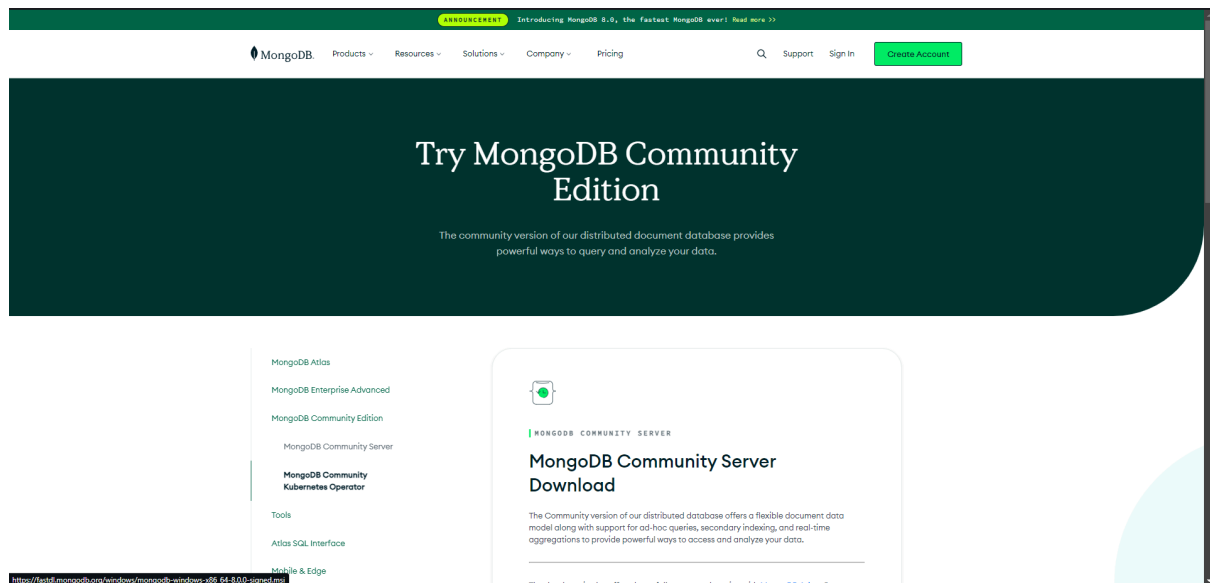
ANNOUNCEMENT Introducing MongoDB 8.0, the fastest MongoDB ever! Read more >>

MongoDB. Products Resources Solutions Company Pricing Support Sign In Create Account

Try MongoDB Community Edition

The community version of our distributed document database provides powerful ways to query and analyze your data.

MongoDB Atlas

MongoDB Enterprise Advanced

MongoDB Community Edition

MongoDB Community Server

MongoDB Community Kubernetes Operator

Tools

Atlas SQL Interface

Mobile & Edge

https://fastdl.mongodb.org/windows/mongodb-windows-x86_64-8.0.0-signed.msi

MONGODB COMMUNITY SERVER

MongoDB Community Server Download

The Community version of our distributed database offers a flexible document data model along with support for ad-hoc queries, secondary indexing, and real-time aggregations to provide powerful ways to access and analyze your data.

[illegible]